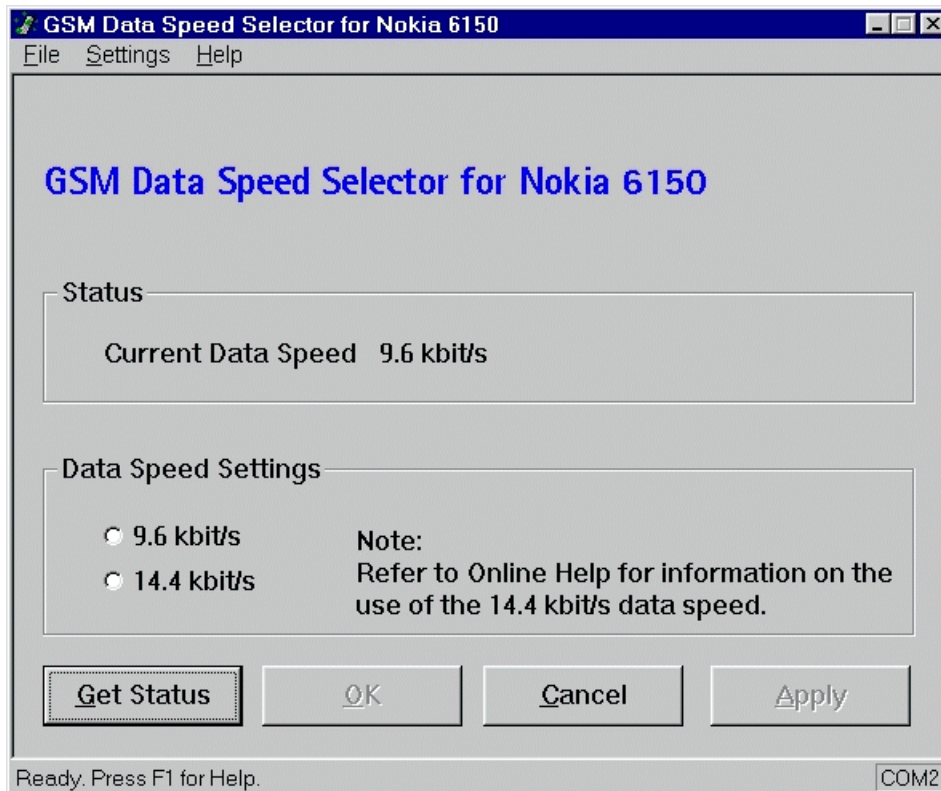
GSM Data Speed Selector for Nokia 6150

File Settings Help

GSM Data Speed Selector for Nokia 6150

Status

Current Data Speed 9.6 kbit/s

Data Speed Settings

9.6 kbit/s

14.4 kbit/s

Note:
Refer to Online Help for information on the use of the 14.4 kbit/s data speed.

Get Status

OK

Cancel

Apply

Ready. Press F1 for Help.

COM2